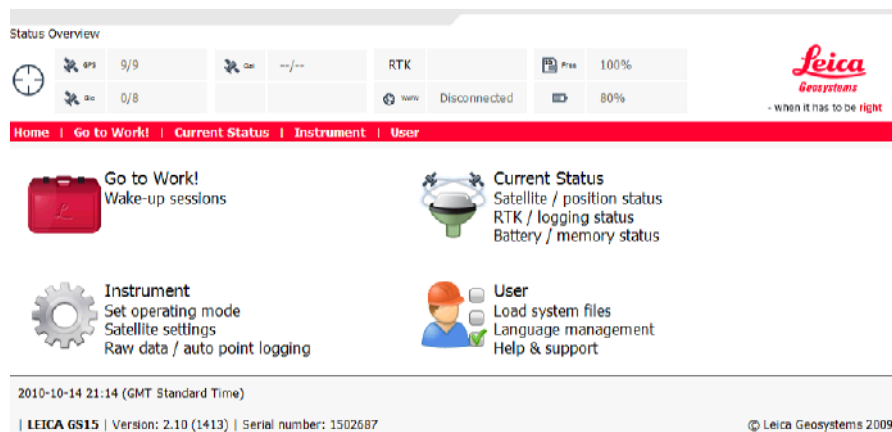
Status Overview

GPS 9/9
Glo 0/8
Gal --/--
RTK
www Disconnected
Free 100%
80%

Leica
Geosystems
- when it has to be right

Home | Go to Work! | Current Status | Instrument | User

Go to Work!
Wake-up sessions

Current Status
Satellite / position status
RTK / logging status
Battery / memory status

Instrument
Set operating mode
Satellite settings
Raw data / auto point logging

User
Load system files
Language management
Help & support

2010-10-14 21:14 (GMT Standard Time)

| LEICA GS15 | Version: 2.10 (1413) | Serial number: 1502687

© Leica Geosystems 2009